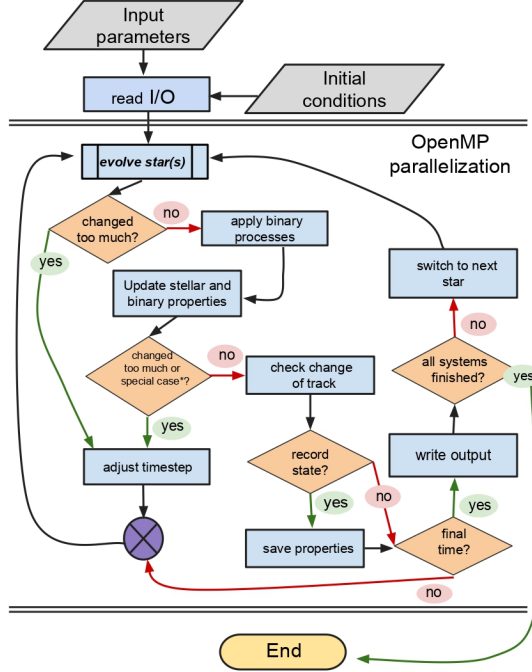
Input parameters

read I/O

Initial conditions

OpenMP parallelization

evolve star(s)

changed too much?

no

apply binary processes

yes

Update stellar and binary properties

switch to next star

no

changed too much or special case*?

no

check change of track

all systems finished?

yes

yes

adjust timestep

record state?

write output

yes

no

yes

final time?

save properties

no

End